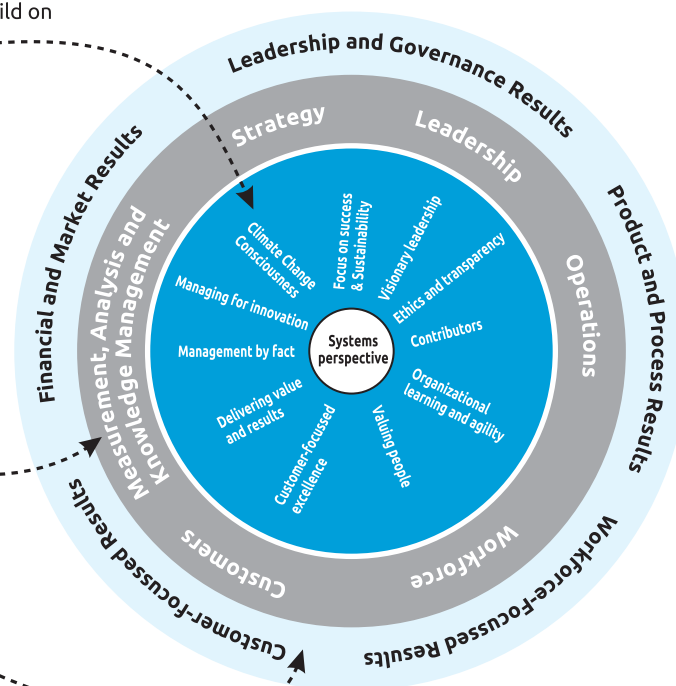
ild on

Leadership and Governance Results

Product and Process Results

Workforce-Focussed Results

Customer-Focussed Results

Financial and Market Results

Strategy

Leadership

Operations

Workforce

Customers

Measurement, Analysis and Knowledge Management

Climate Change Consciousness

Focus on success & Sustainability

Visionary leadership

Ethics and transparency

Contributors

Organizational learning and agility

Valuing people

Customer-focussed excellence

Delivering value and results

Management by fact

Managing for innovation

Systems perspective